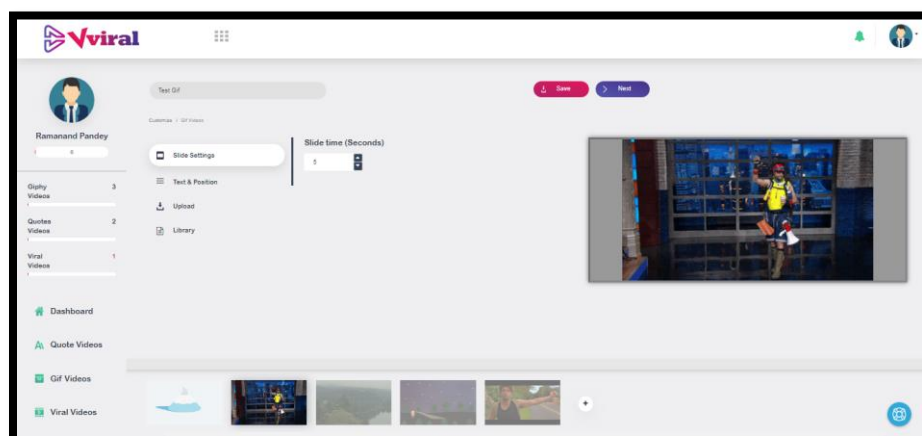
Vviral

Ramanand Pandey

0

Giphy Videos 3

Quotes Videos 2

Viral Videos 1

Dashboard

Quote Videos

Gif Videos

Viral Videos

Test Gif

Save

Next

Customize / Gif Videos

Slide Settings

Text & Position

Upload

Library

Slide time (Seconds)

5

+